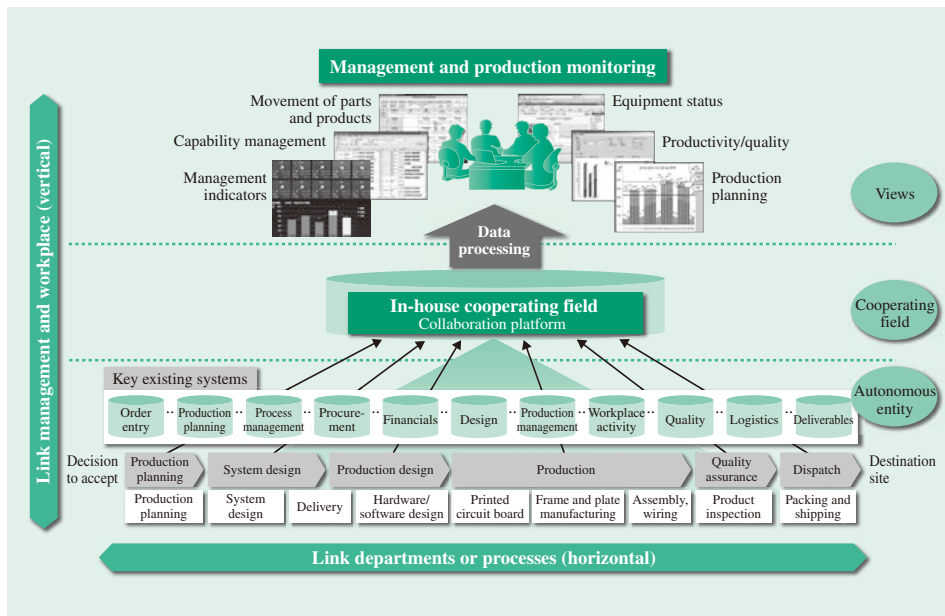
Management and production monitoring

Movement of parts and products

Equipment status

Capability management

Productivity/quality

Management indicators

Production planning

Views

Data processing

In-house cooperating field
Collaboration platform

Cooperating field

Link management and workplace (vertical)

Key existing systems

Autonomous entity

Order entry

Production planning

Process management

Procurement

Financials

Design

Production management

Workplace activity

Quality

Logistics

Deliverables

Decision to accept

Production planning

System design

Production design

Production

Quality assurance

Dispatch

Destination site

Production planning

System design

Delivery

Hardware/ software design

Printed circuit board

Frame and plate manufacturing

Assembly, wiring

Product inspection

Packing and shipping

Link departments or processes (horizontal)